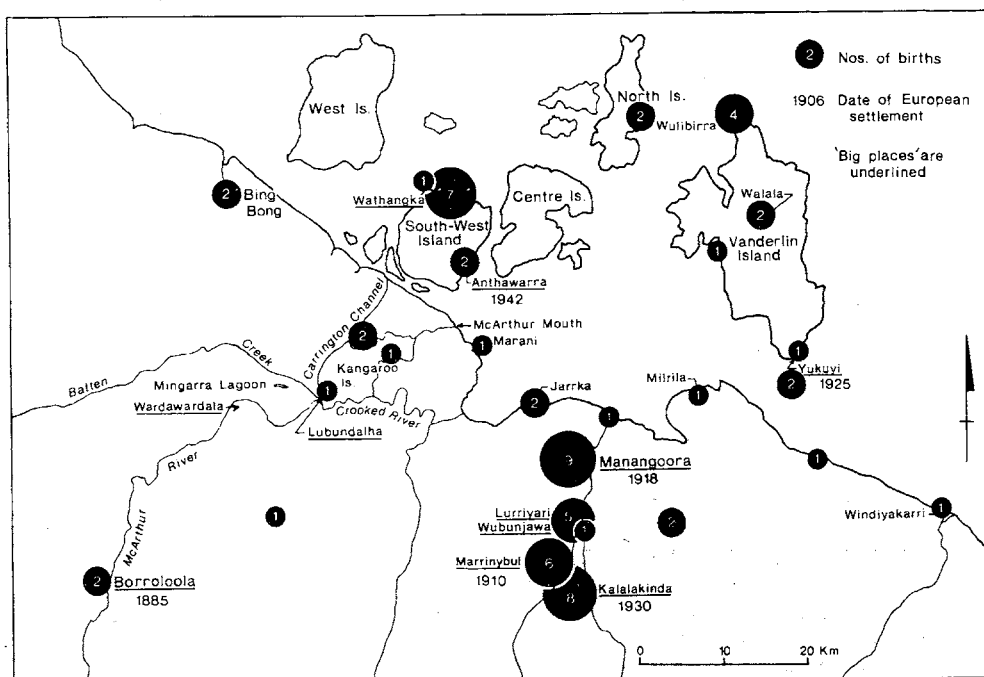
2 Nos. of births

1906 Date of European settlement

'Big places' are underlined

West Is.

North Is.

2 Wulibirra

4

2 Bing Bong

1

7

Wathangka

Centre Is.

South-West Island

2

Anthawarra 1942

Walala

2

1 Vanderlin Island

Carrington Channel

2

McArthur Mouth

1

1 Marani

Creek

Batten

Mingarra Lagoon

Kangaroo Is.

1

Wardawardala

Crooked River

Lubundalha

1

2 Yukuyi 1925

Mitrila

1

Jarrka

2

1

9

Manangoora 1918

1

River

1

Lurriyari Wubunjawa

5

1

2

1 Windiyakarri

McArthur

2 Borroloola 1885

Marrinybul 1910

6

8

Kalalakinda 1930

0 10 20 Km